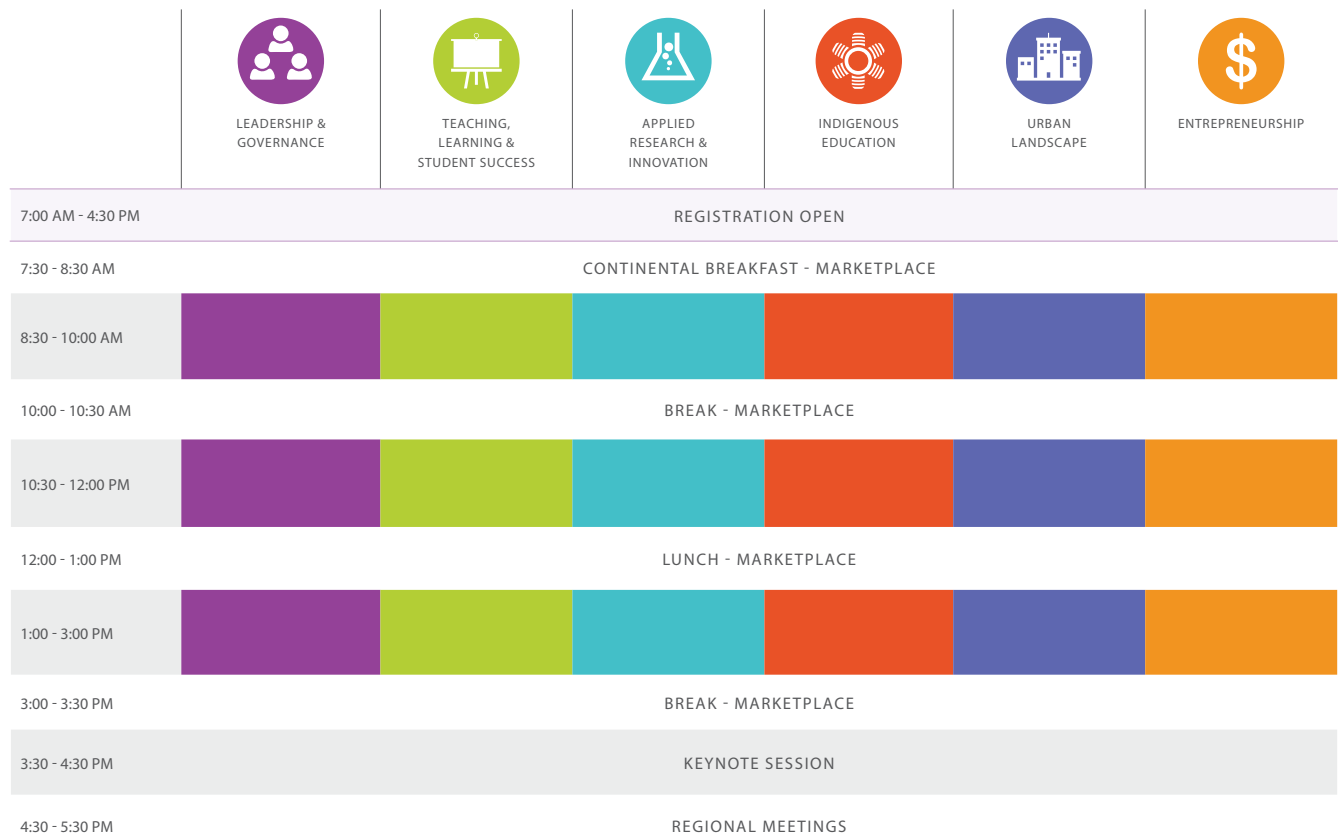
| | LEADERSHIP & GOVERNANCE | TEACHING, LEARNING & STUDENT SUCCESS | APPLIED RESEARCH & INNOVATION | INDIGENOUS EDUCATION | URBAN LANDSCAPE | $ ENTREPRENEURSHIP |
|---|---|---|---|---|---|---|
| 7:00 AM - 4:30 PM | REGISTRATION OPEN | | | | | |
| 7:30 - 8:30 AM | CONTINENTAL BREAKFAST - MARKETPLACE | | | | | |
| 8:30 - 10:00 AM | | | | | | |
| 10:00 - 10:30 AM | BREAK - MARKETPLACE | | | | | |
| 10:30 - 12:00 PM | | | | | | |
| 12:00 - 1:00 PM | LUNCH - MARKETPLACE | | | | | |
| 1:00 - 3:00 PM | | | | | | |
| 3:00 - 3:30 PM | BREAK - MARKETPLACE | | | | | |
| 3:30 - 4:30 PM | KEYNOTE SESSION | | | | | |
| 4:30 - 5:30 PM | REGIONAL MEETINGS | | | | | |